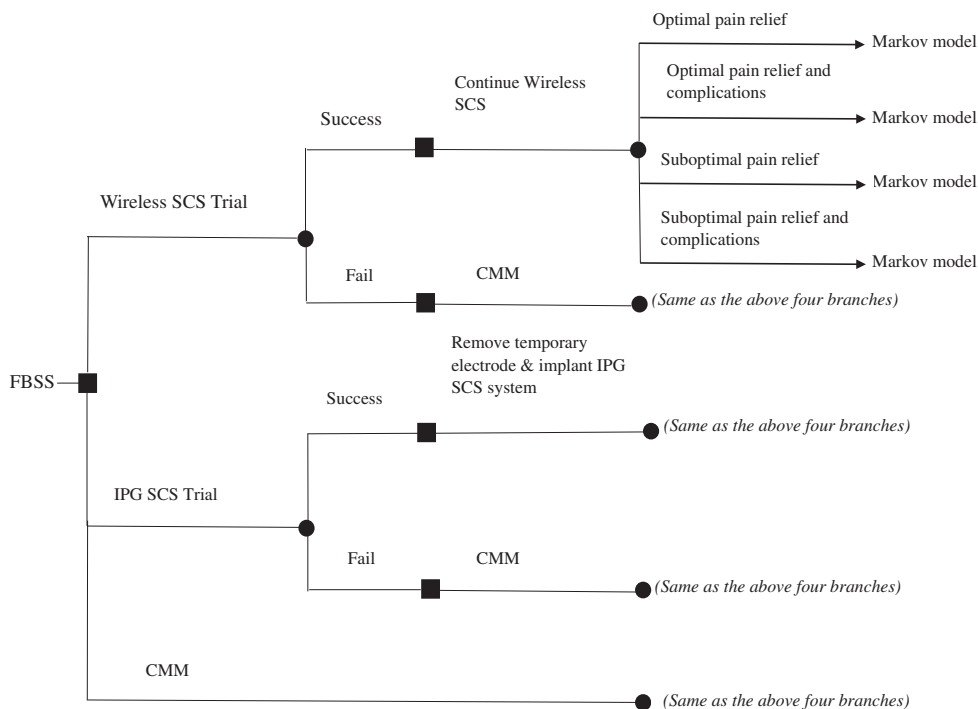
FBSS

Wireless SCS Trial

Success

Continue Wireless SCS

Optimal pain relief

Markov model

Optimal pain relief and complications

Markov model

Suboptimal pain relief

Markov model

Suboptimal pain relief and complications

Markov model

Fail

CMM

(Same as the above four branches)

IPG SCS Trial

Success

Remove temporary electrode & implant IPG SCS system

(Same as the above four branches)

Fail

CMM

(Same as the above four branches)

CMM

(Same as the above four branches)